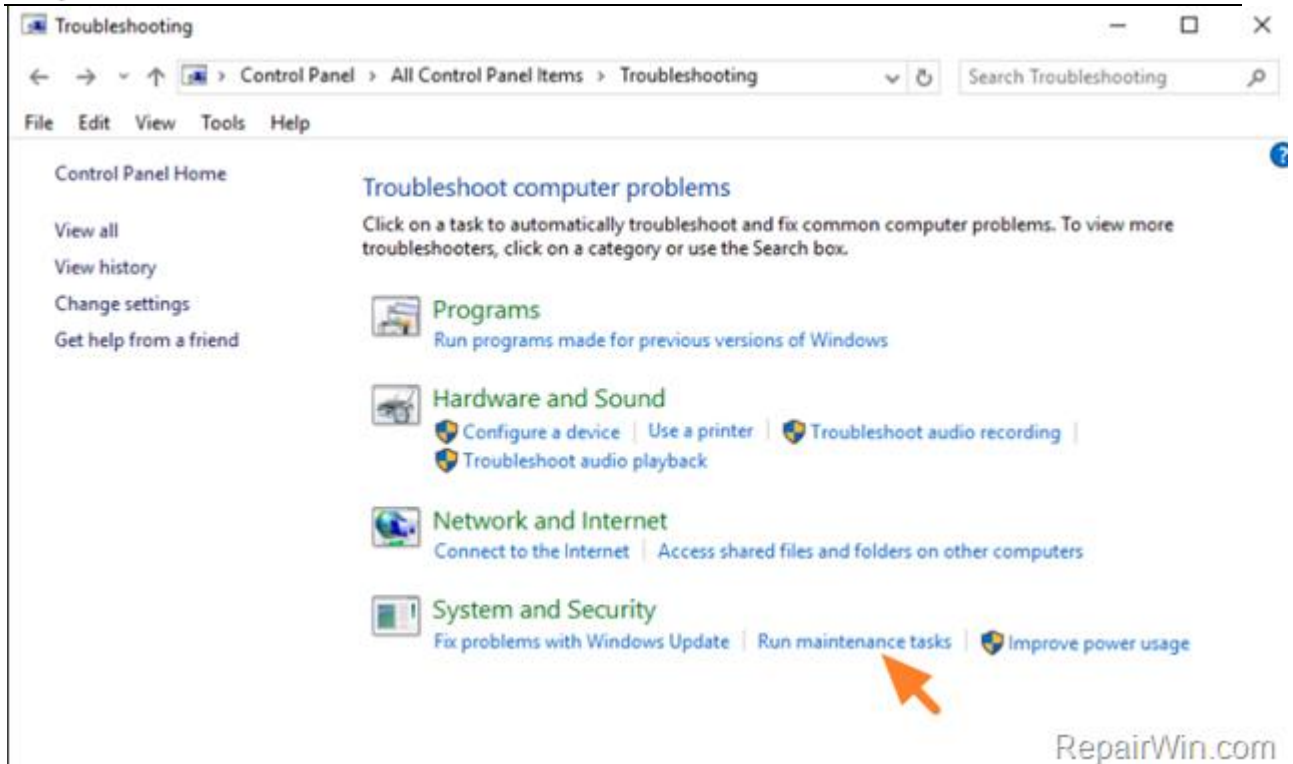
Troubleshooting

Control Panel > All Control Panel Items > Troubleshooting

Search Troubleshooting

File Edit View Tools Help

Control Panel Home

View all

View history

Change settings

Get help from a friend

Troubleshoot computer problems

Click on a task to automatically troubleshoot and fix common computer problems. To view more troubleshooters, click on a category or use the Search box.

Programs

Run programs made for previous versions of Windows

Hardware and Sound

Configure a device | Use a printer | Troubleshoot audio recording | Troubleshoot audio playback

Network and Internet

Connect to the Internet | Access shared files and folders on other computers

System and Security

Fix problems with Windows Update | Run maintenance tasks | Improve power usage

RepairWin.com